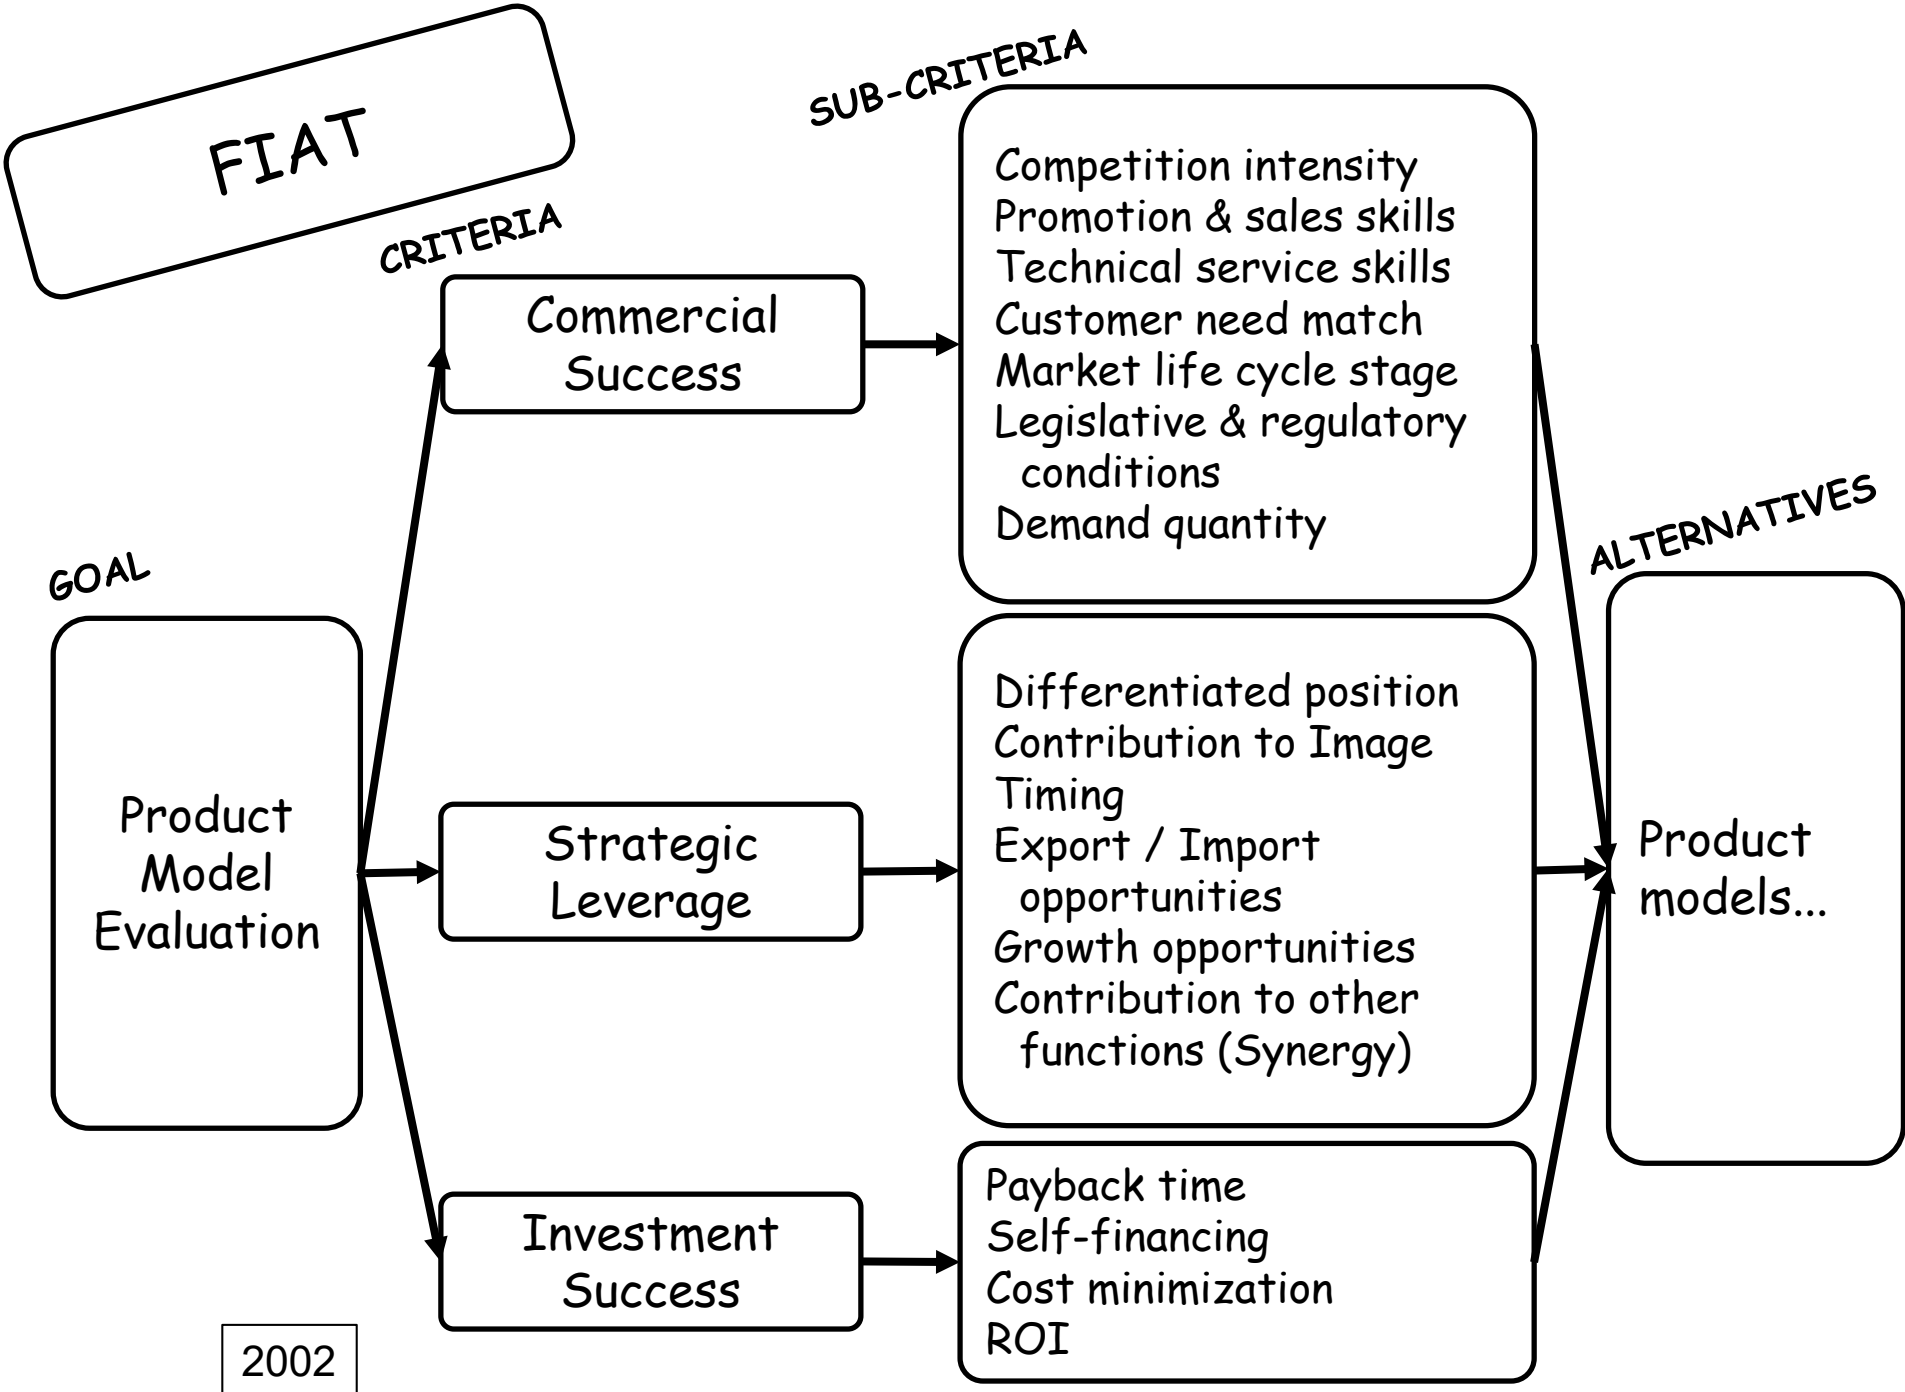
FIAT

SUB-CRITERIA

CRITERIA

GOAL

Product Model Evaluation

Commercial Success

Strategic Leverage

Investment Success

Competition intensity
Promotion & sales skills
Technical service skills
Customer need match
Market life cycle stage
Legislative & regulatory conditions
Demand quantity

Differentiated position
Contribution to Image
Timing
Export / Import opportunities
Growth opportunities
Contribution to other functions (Synergy)

Payback time
Self-financing
Cost minimization
ROI

ALTERNATIVES

Product models...

2002